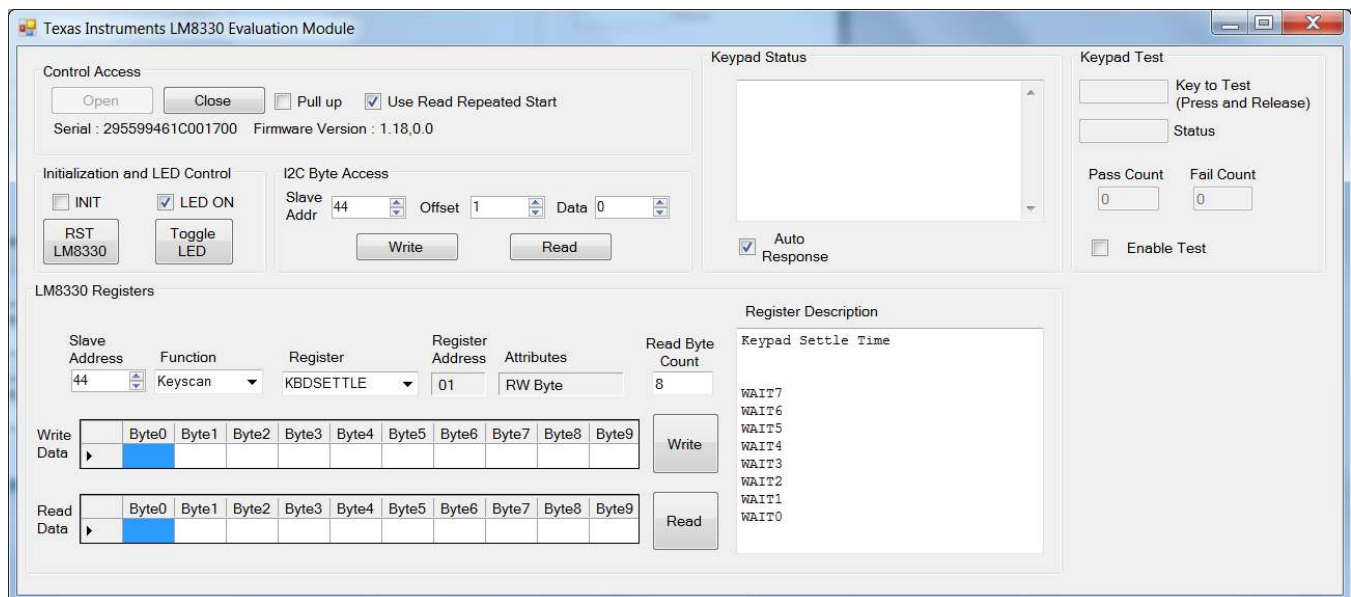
Texas Instruments LM8330 Evaluation Module

Control Access

Open Close Pull up Use Read Repeated Start

Serial : 295599461C001700 Firmware Version : 1.18,0.0

Initialization and LED Control

INIT LED ON

RST LM8330

Toggle LED

I2C Byte Access

Slave Addr 44 Offset 1 Data 0

Write Read

Keypad Status

Auto Response

Keypad Test

Key to Test (Press and Release)

Status

Pass Count Fail Count

0 0

Enable Test

LM8330 Registers

Slave Address 44

Function Keyscan

Register KBDSETTLE

Register Address 01

Attributes RW Byte

Read Byte Count 8

| Write Data | Byte0 | Byte1 | Byte2 | Byte3 | Byte4 | Byte5 | Byte6 | Byte7 | Byte8 | Byte9 |
|---|---|---|---|---|---|---|---|---|---|---|
| ▸ | | | | | | | | | | |

Write

| Read Data | Byte0 | Byte1 | Byte2 | Byte3 | Byte4 | Byte5 | Byte6 | Byte7 | Byte8 | Byte9 |
|---|---|---|---|---|---|---|---|---|---|---|
| ▸ | | | | | | | | | | |

Read

Register Description

Keypad Settle Time

WAIT7
WAIT6
WAIT5
WAIT4
WAIT3
WAIT2
WAIT1
WAIT0